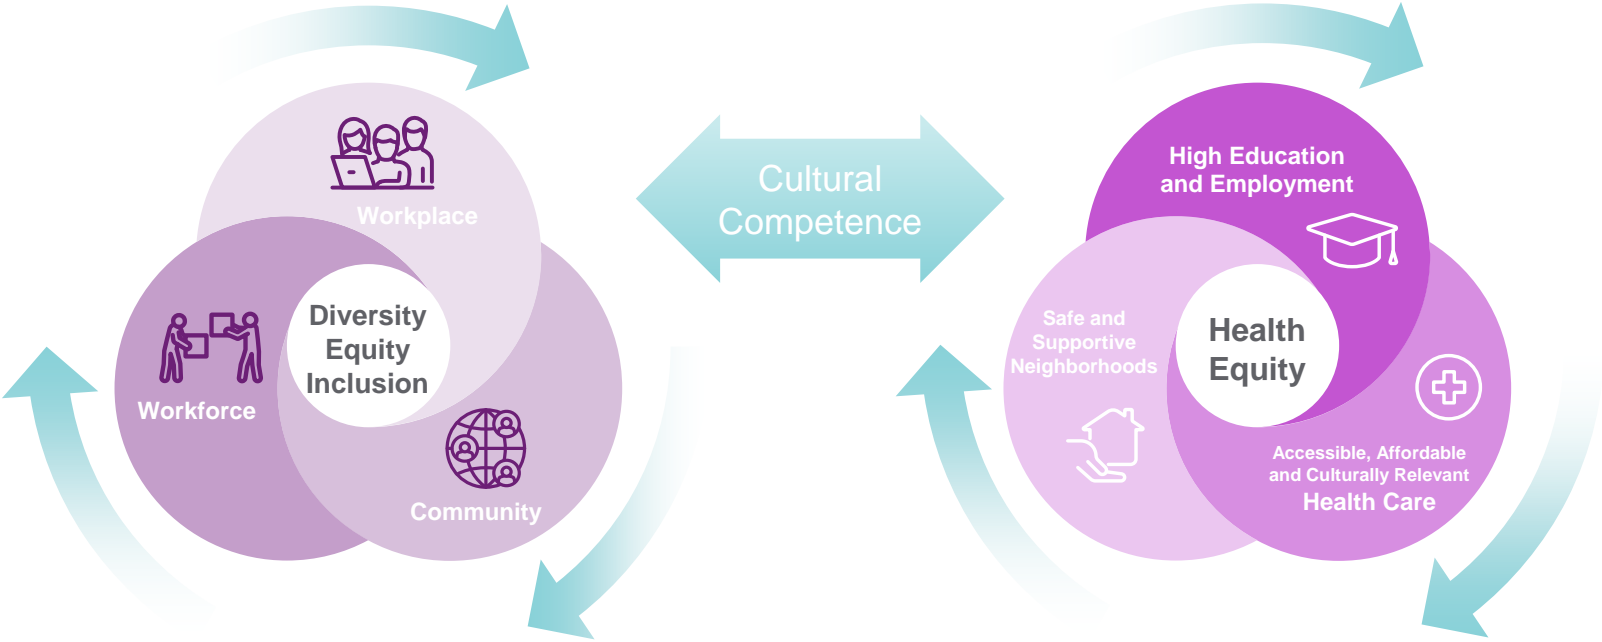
Workplace

Diversity
Equity
Inclusion

Workforce

Community

Cultural
Competence

High Education
and Employment

Safe and
Supportive
Neighborhoods

Health
Equity

Accessible, Affordable
and Culturally Relevant
Health Care